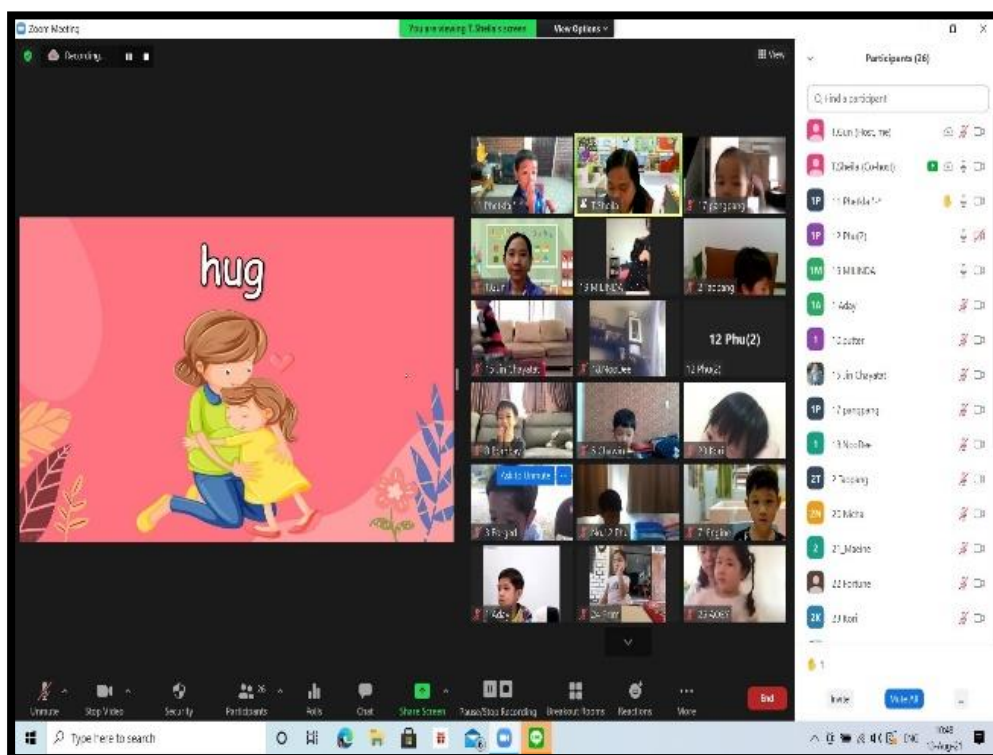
Zoom Meeting

You are viewing T.Sheila's screen View Options

Recording...

View

Participants (26)

Find a participant

T.Gun (Host, me)

T.Sheila (Co-host)

11 Pladda

12 Phu(2)

13 MILINDA

1 Aday

1 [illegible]

15 Jin Chayatat

17 pongpong

18 NooDee

2 Toopang

20 Micha

21_Maeine

22 Fortune

23 Kori

hug

12 Phu(2)

Ask to Unmute

Invite Mute All

Unmute Stop Video Security Participants Polls Chat Share Screen Pause/Stop Recording Breakout Rooms Reactions More End

Type here to search